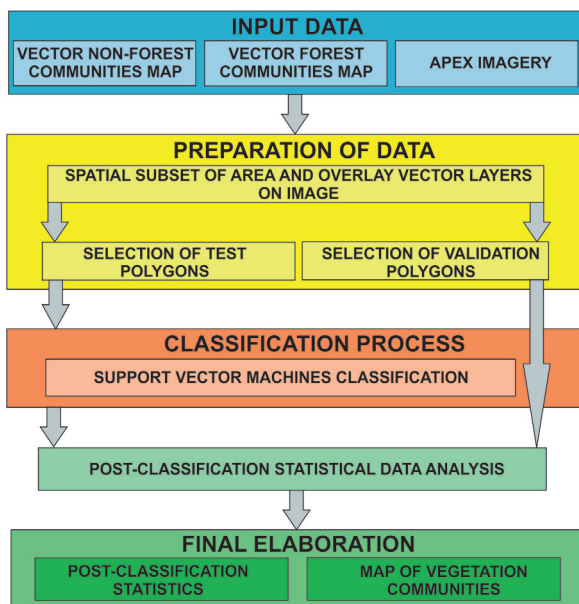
INPUT DATA

VECTOR NON-FOREST COMMUNITIES MAP

VECTOR FOREST COMMUNITIES MAP

APEX IMAGERY

PREPARATION OF DATA

SPATIAL SUBSET OF AREA AND OVERLAY VECTOR LAYERS ON IMAGE

SELECTION OF TEST POLYGONS

SELECTION OF VALIDATION POLYGONS

CLASSIFICATION PROCESS

SUPPORT VECTOR MACHINES CLASSIFICATION

POST-CLASSIFICATION STATISTICAL DATA ANALYSIS

FINAL ELABORATION

POST-CLASSIFICATION STATISTICS

MAP OF VEGETATION COMMUNITIES